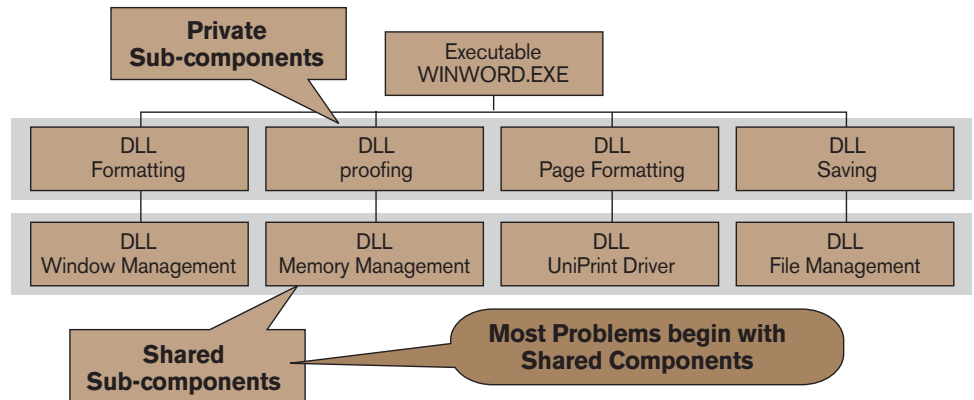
Private Sub-components

Executable
WINWORD.EXE

DLL
Formatting

DLL
proofing

DLL
Page Formatting

DLL
Saving

DLL
Window Management

DLL
Memory Management

DLL
UniPrint Driver

DLL
File Management

Shared Sub-components

Most Problems begin with Shared Components